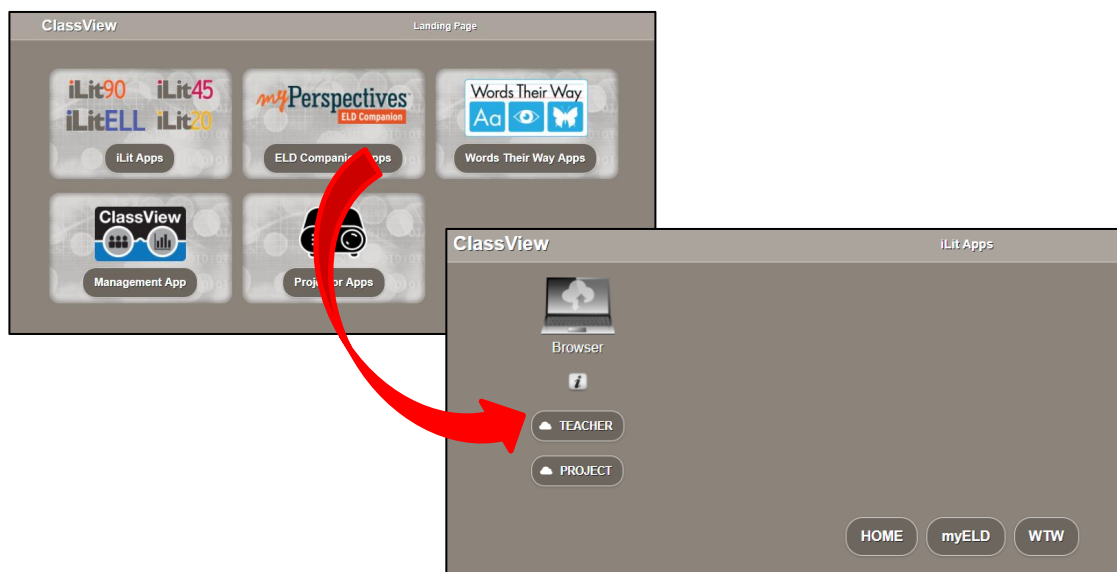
ClassView

Landing Page

iLit90 iLit45 iLitELL iLit20

iLit Apps

myPerspectives ELD Companion

ELD Companion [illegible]pps

Words Their Way Aa

Words Their Way Apps

ClassView

Management App

Proje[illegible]or Apps

ClassView

iLit Apps

Browser

i

TEACHER

PROJECT

HOME

myELD

WTW